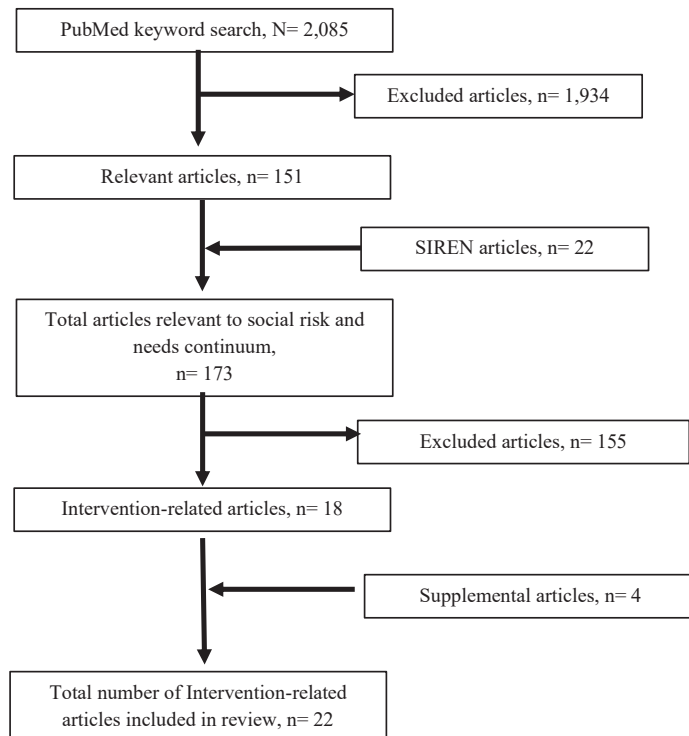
PubMed keyword search, N= 2,085

Excluded articles, n= 1,934

Relevant articles, n= 151

SIREN articles, n= 22

Total articles relevant to social risk and needs continuum, n= 173

Excluded articles, n= 155

Intervention-related articles, n= 18

Supplemental articles, n= 4

Total number of Intervention-related articles included in review, n= 22